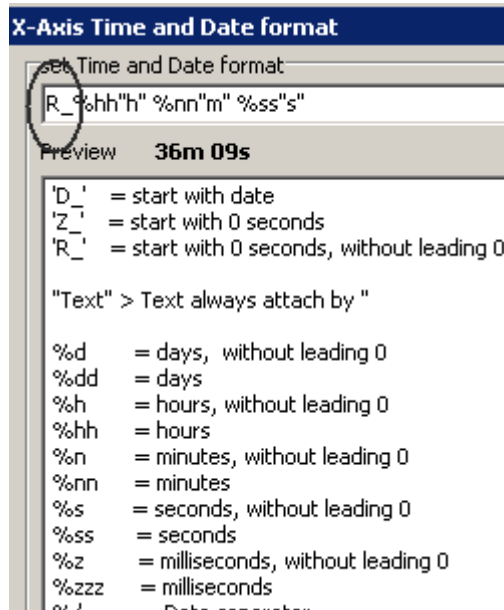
X-Axis Time and Date format

Set Time and Date format

R_%hh"h" %nn"m" %ss"s"

Preview 36m 09s

'D_' = start with date
'Z_' = start with 0 seconds
'R_' = start with 0 seconds, without leading 0

"Text" > Text always attach by "

%d = days, without leading 0
%dd = days
%h = hours, without leading 0
%hh = hours
%n = minutes, without leading 0
%nn = minutes
%s = seconds, without leading 0
%ss = seconds
%z = milliseconds, without leading 0
%zzz = milliseconds
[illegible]